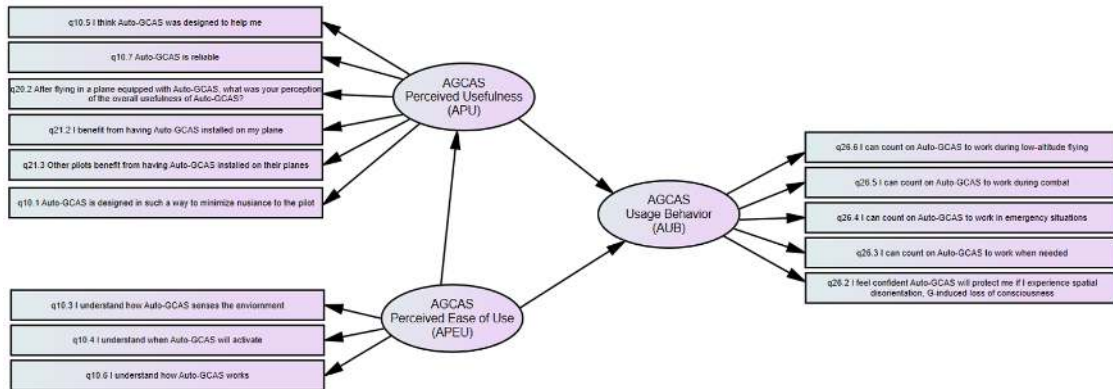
q10.5 I think Auto-GCAS was designed to help me

q10.7 Auto-GCAS is reliable

q20.2 After flying in a plane equipped with Auto-GCAS, what was your perception of the overall usefulness of Auto-GCAS?

q21.2 I benefit from having Auto-GCAS installed on my plane

q21.3 Other pilots benefit from having Auto-GCAS installed on their planes

q10.1 Auto-GCAS is designed in such a way to minimize nusiance to the pilot

AGCAS Perceived Usefulness (APU)

AGCAS Usage Behavior (AUB)

q26.6 I can count on Auto-GCAS to work during low-altitude flying

q26.5 I can count on Auto-GCAS to work during combat

q26.4 I can count on Auto-GCAS to work in emergency situations

q26.3 I can count on Auto-GCAS to work when needed

q26.2 I feel confident Auto-GCAS will protect me if I experience spatial disorientation, G-induced loss of consciousness

q10.3 I understand how Auto-GCAS senses the enviornment

q10.4 I understand when Auto-GCAS will activate

q10.6 I understand how Auto-GCAS works

AGCAS Perceived Ease of Use (APEU)